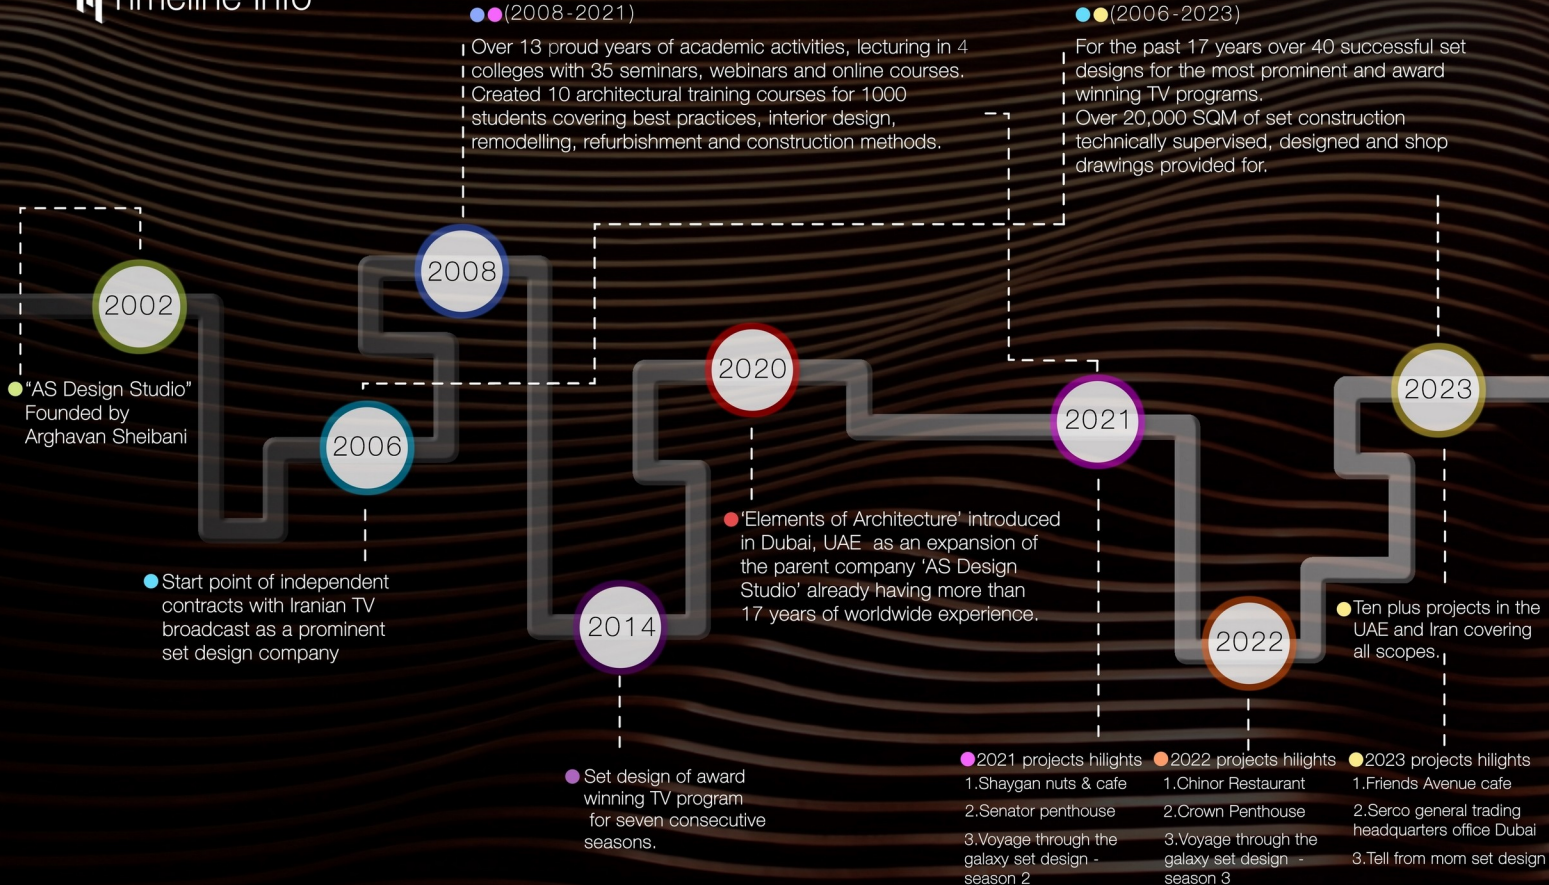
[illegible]

(2008-2021)
Over 13 proud years of academic activities, lecturing in 4 colleges with 35 seminars, webinars and online courses. Created 10 architectural training courses for 1000 students covering best practices, interior design, remodelling, refurbishment and construction methods.

(2006-2023)
For the past 17 years over 40 successful set designs for the most prominent and award winning TV programs.
Over 20,000 SQM of set construction technically supervised, designed and shop drawings provided for.

2002
"AS Design Studio" Founded by Arghavan Sheibani

2008

2006
Start point of independent contracts with Iranian TV broadcast as a prominent set design company

2020
'Elements of Architecture' introduced in Dubai, UAE as an expansion of the parent company 'AS Design Studio' already having more than 17 years of worldwide experience.

2014
Set design of award winning TV program for seven consecutive seasons.

2021

2022

2023
Ten plus projects in the UAE and Iran covering all scopes.

2021 projects hilights
1.Shaygan nuts & cafe
2.Senator penthouse
3.Voyage through the galaxy set design - season 2

2022 projects hilights
1.Chinor Restaurant
2.Crown Penthouse
3.Voyage through the galaxy set design - season 3

2023 projects hilights
1.Friends Avenue cafe
2.Serco general trading headquarters office Dubai
3.Tell from mom set design